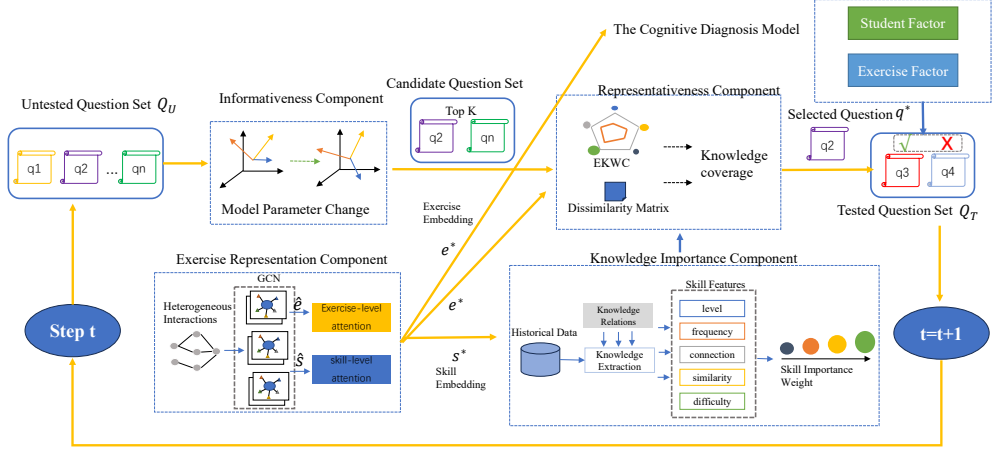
The Cognitive Diagnosis Model

Student Factor

Exercise Factor

Untested Question Set $Q_U$

q1 q2 ... qn

Informativeness Component

Model Parameter Change

Candidate Question Set

Top K

q2 qn

Representativeness Component

EKWC

Knowledge coverage

Dissimilarity Matrix

Selected Question $q^*$

q2

√ X

q3 q4

Tested Question Set $Q_T$

Exercise Embedding

$e^*$

$e^*$

$s^*$

Skill Embedding

Exercise Representation Component

GCN

Heterogeneous Interactions

$\hat{e}$

Exercise-level attention

$\hat{s}$

skill-level attention

Knowledge Importance Component

Historical Data

Knowledge Relations

Knowledge Extraction

Skill Features

level

frequency

connection

similarity

difficulty

Skill Importance Weight

Step t

t=t+1